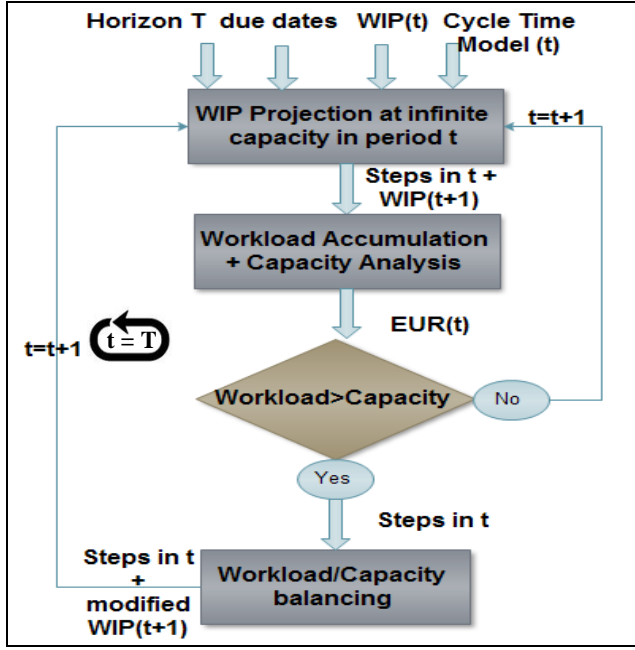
Horizon T due dates WIP(t) Cycle Time Model (t)

WIP Projection at infinite capacity in period t

t=t+1

Steps in t + WIP(t+1)

Workload Accumulation + Capacity Analysis

EUR(t)

t=t+1

t = T

Workload>Capacity

No

Yes

Steps in t

Steps in t + modified WIP(t+1)

Workload/Capacity balancing